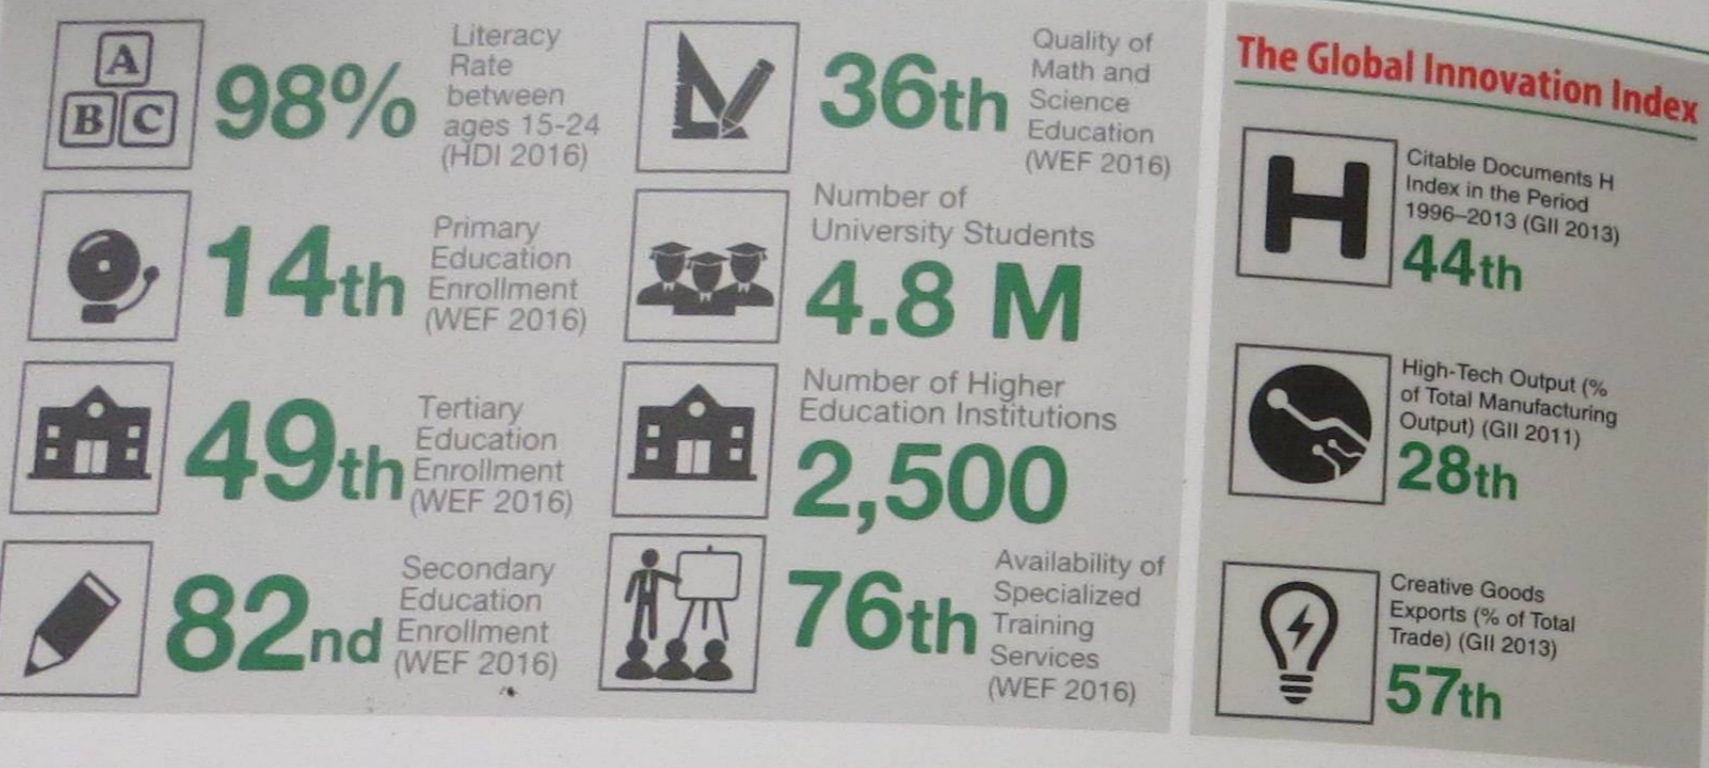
A B C

98% Literacy Rate between ages 15-24 (HDI 2016)

14th Primary Education Enrollment (WEF 2016)

49th Tertiary Education Enrollment (WEF 2016)

82nd Secondary Education Enrollment (WEF 2016)

36th Quality of Math and Science Education (WEF 2016)

Number of University Students 4.8 M

Number of Higher Education Institutions 2,500

76th Availability of Specialized Training Services (WEF 2016)

The Global Innovation Index

H

Citable Documents H Index in the Period 1996–2013 (GII 2013) 44th

High-Tech Output (% of Total Manufacturing Output) (GII 2011) 28th

Creative Goods Exports (% of Total Trade) (GII 2013) 57th